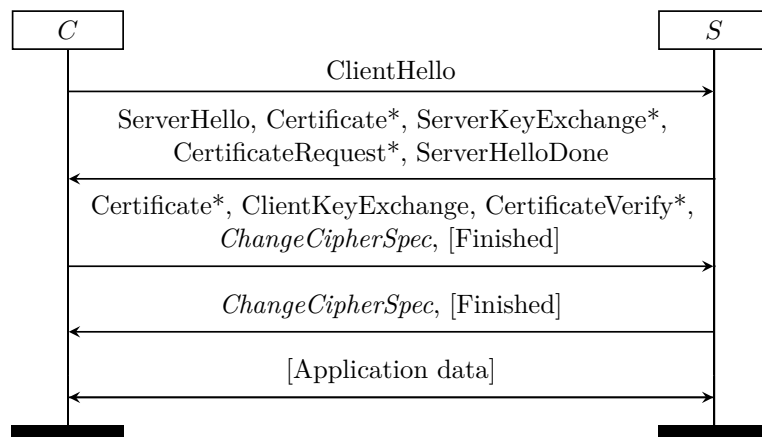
$C$

$S$

ClientHello

ServerHello, Certificate*, ServerKeyExchange*, CertificateRequest*, ServerHelloDone

Certificate*, ClientKeyExchange, CertificateVerify*, *ChangeCipherSpec*, [Finished]

*ChangeCipherSpec*, [Finished]

[Application data]